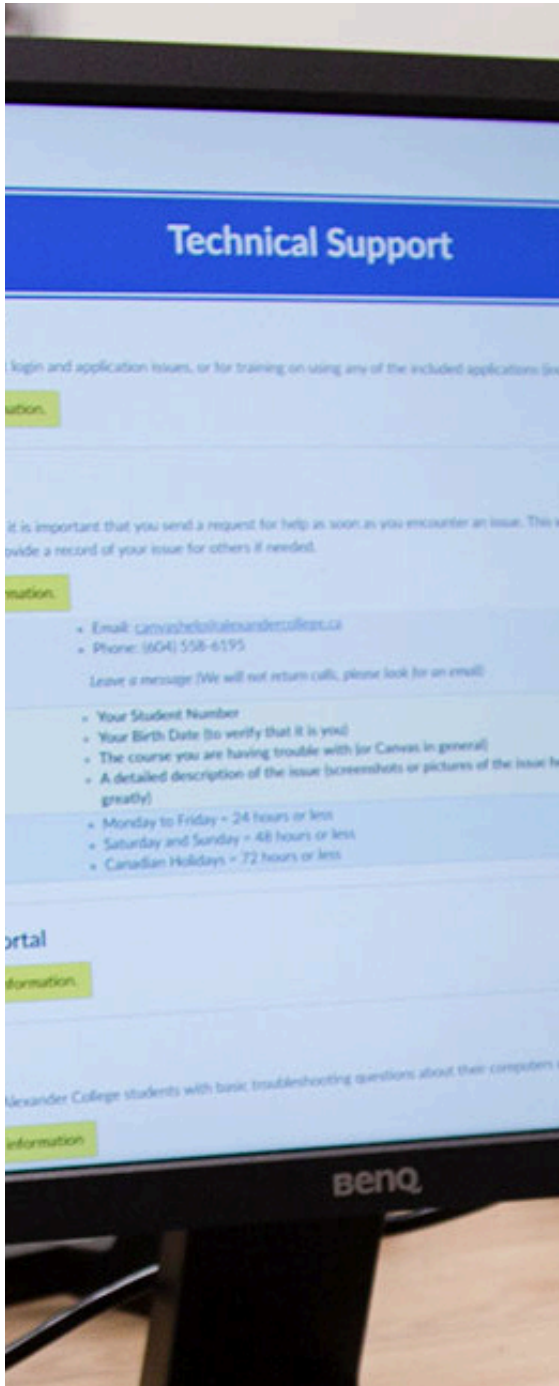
Technical Support

login and application issues, or for training on using any of the included applications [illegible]

mation.

it is important that you send a request for help as soon as you encounter an issue. This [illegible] ovide a record of your issue for others if needed.

mation.

- Email: canvashelp@alexandercollege.ca
- Phone: (604) 558-6195

Leave a message (We will not return calls, please look for an email)

- Your Student Number
- Your Birth Date (to verify that it is you)
- The course you are having trouble with (or Canvas in general)
- A detailed description of the issue (screenshots or pictures of the issue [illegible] greatly)

- Monday to Friday = 24 hours or less
- Saturday and Sunday = 48 hours or less
- Canadian Holidays = 72 hours or less

ortal

nformation.

Alexander College students with basic troubleshooting questions about their computers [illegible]

nformation

BenQ